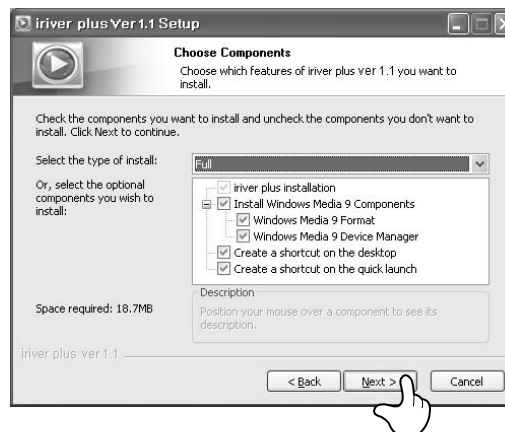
iriver plus Ver1.1 Setup

Choose Components

Choose which features of iriver plus Ver 1.1 you want to install.

Check the components you want to install and uncheck the components you don't want to install. Click Next to continue.

Select the type of install:

Full

Or, select the optional components you wish to install:

iriver plus installation

Install Windows Media 9 Components

Windows Media 9 Format

Windows Media 9 Device Manager

Create a shortcut on the desktop

Create a shortcut on the quick launch

Space required: 18.7MB

Description

Position your mouse over a component to see its description.

iriver plus ver 1.1

< Back

Next >

Cancel